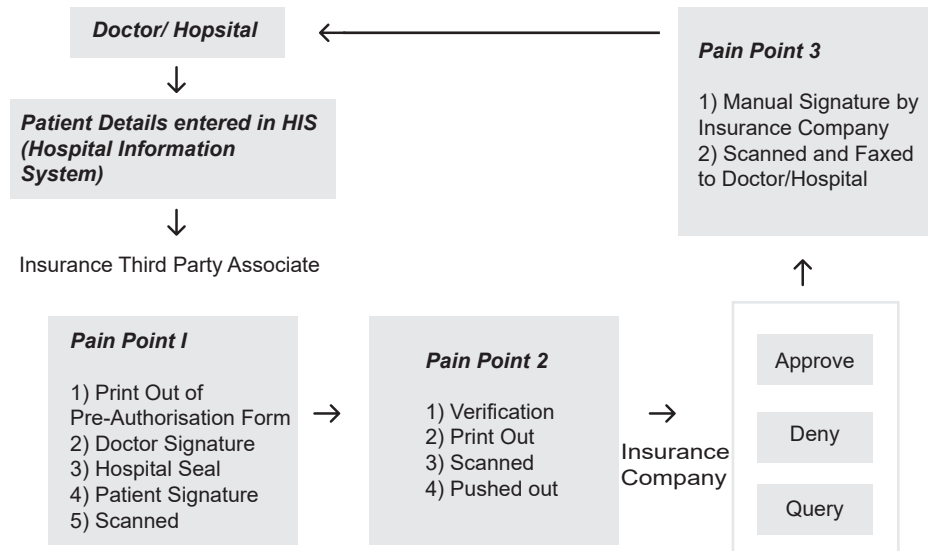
*Doctor/ Hopsital*

*Patient Details entered in HIS (Hospital Information System)*

Insurance Third Party Associate

*Pain Point I*

1) Print Out of Pre-Authorisation Form
2) Doctor Signature
3) Hospital Seal
4) Patient Signature
5) Scanned

*Pain Point 2*

1) Verification
2) Print Out
3) Scanned
4) Pushed out

Insurance Company

Approve

Deny

Query

*Pain Point 3*

1) Manual Signature by Insurance Company
2) Scanned and Faxed to Doctor/Hospital